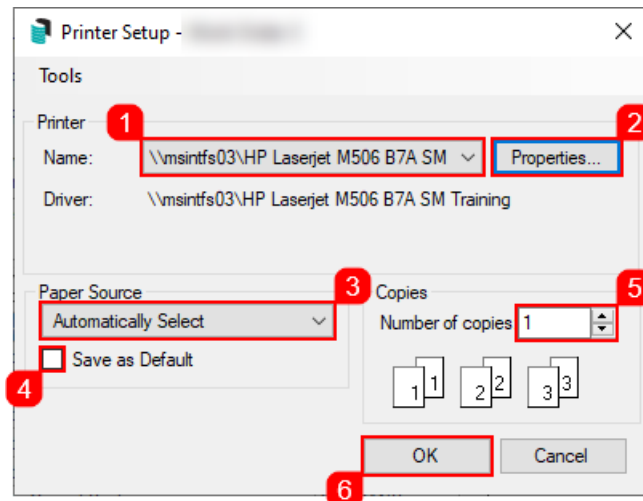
Printer Setup - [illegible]

Tools

Printer

1

2

Name: \\msintfs03\HP Laserjet M506 B7A SM

Properties...

Driver: \\msintfs03\HP Laserjet M506 B7A SM Training

Paper Source

3

Automatically Select

Save as Default

4

Copies

5

Number of copies 1

1 1

2 2

3 3

OK

Cancel

6